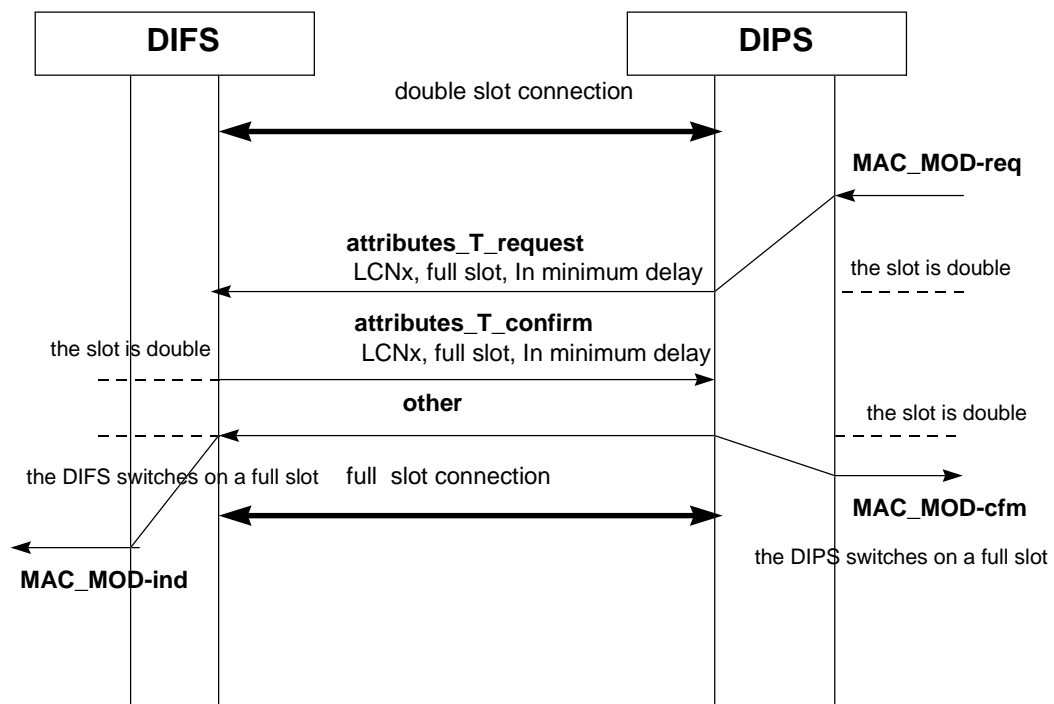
DIFS

DIPS

double slot connection

MAC_MOD-req

attributes_T_request
LCNx, full slot, In minimum delay

the slot is double

attributes_T_confirm
LCNx, full slot, In minimum delay

the slot is double

other

the slot is double

the DIFS switches on a full slot

full slot connection

MAC_MOD-cfm

the DIPS switches on a full slot

MAC_MOD-ind